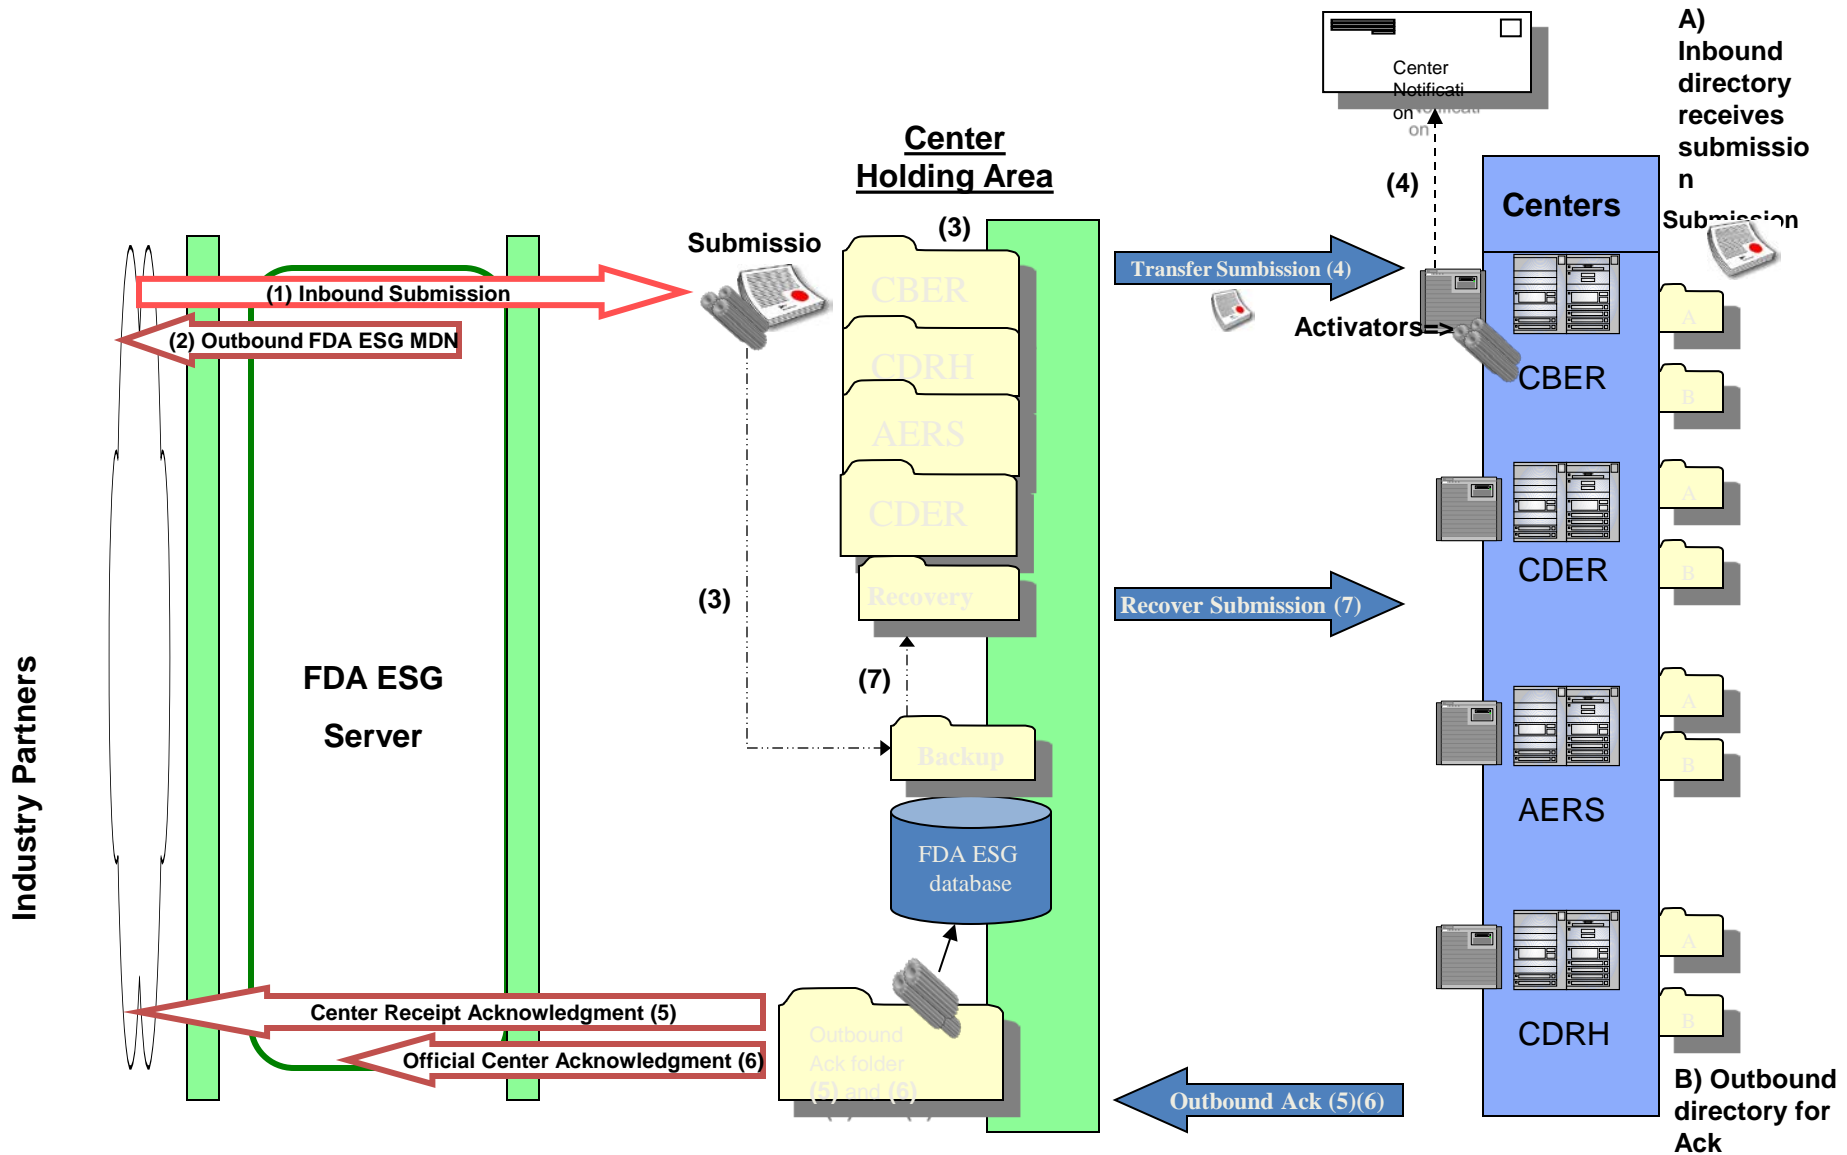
Center Notification

A) Inbound directory receives submission

Submission

Centers

Center Holding Area

(3)

(4)

Submissio

(1) Inbound Submission

(2) Outbound FDA ESG MDN

CBER

CDRH

AERS

CDER

Recovery

Transfer Sumbission (4)

Activators=>

CBER

A

B

CDER

A

B

Recover Submission (7)

(3)

(7)

Backup

FDA ESG Server

Industry Partners

FDA ESG database

AERS

A

B

CDRH

A

B

Center Receipt Acknowledgment (5)

Official Center Acknowledgment (6)

Outbound Ack folder (5) and (6)

Outbound Ack (5)(6)

B) Outbound directory for Ack